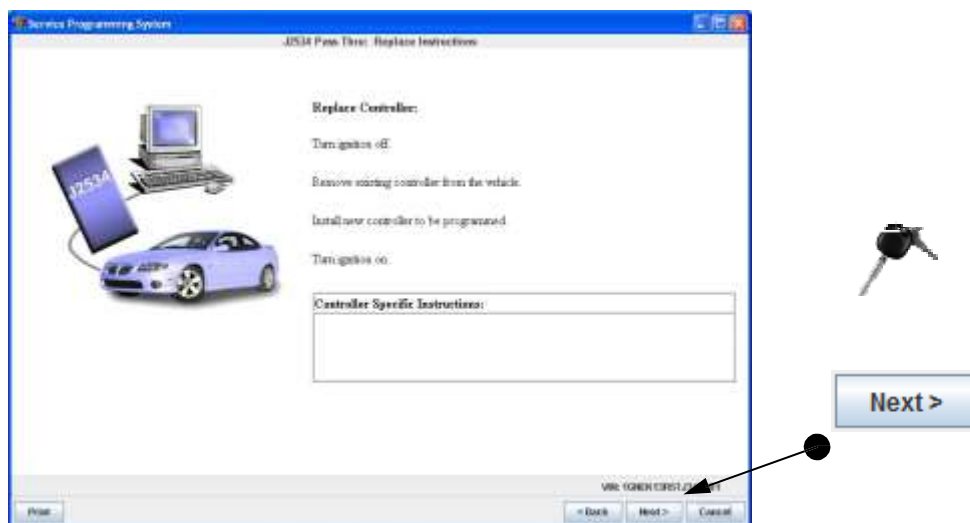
Service Programming System

J2534 Pass Thru: Replace Instructions

J2534

Replace Controller:

Turn ignition off.

Remove existing controller from the vehicle.

Install new controller to be programmed.

Turn ignition on.

Controller Specific Instructions:

VIN: 1G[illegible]

Print

< Back

Next >

Cancel

Next >